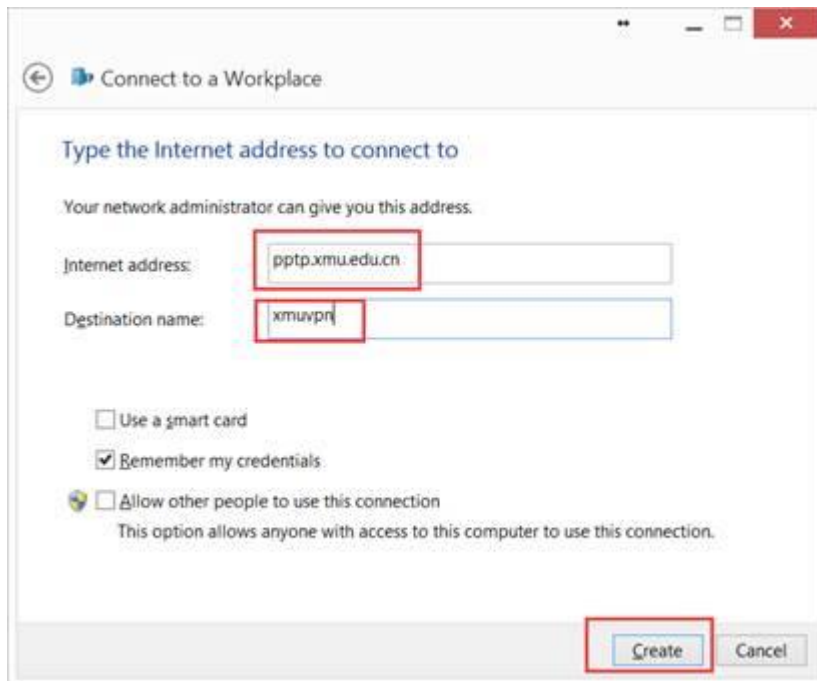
Connect to a Workplace

Type the Internet address to connect to

Your network administrator can give you this address.

Internet address: pptp.xmu.edu.cn

Destination name: xmuvpn

Use a smart card

Remember my credentials

Allow other people to use this connection
This option allows anyone with access to this computer to use this connection.

Create
Cancel